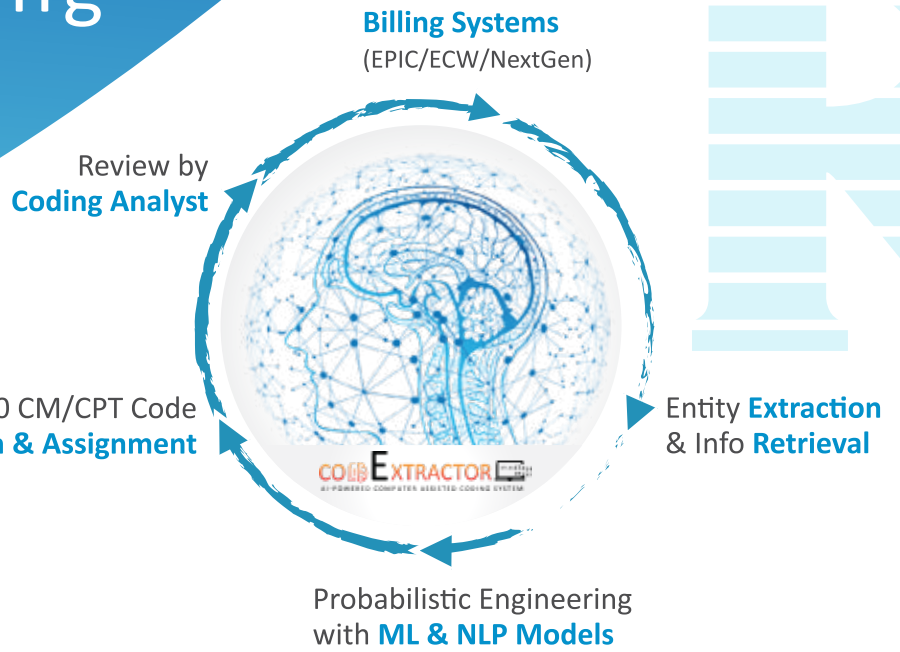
ng

Billing Systems
(EPIC/ECW/NextGen)

Review by
Coding Analyst

Entity Extraction
& Info Retrieval

0 CM/CPT Code
n & Assignment

CODEXTRACTOR
AI-POWERED COMPUTER ASSISTED CODING SYSTEM

Probabilistic Engineering
with ML & NLP Models